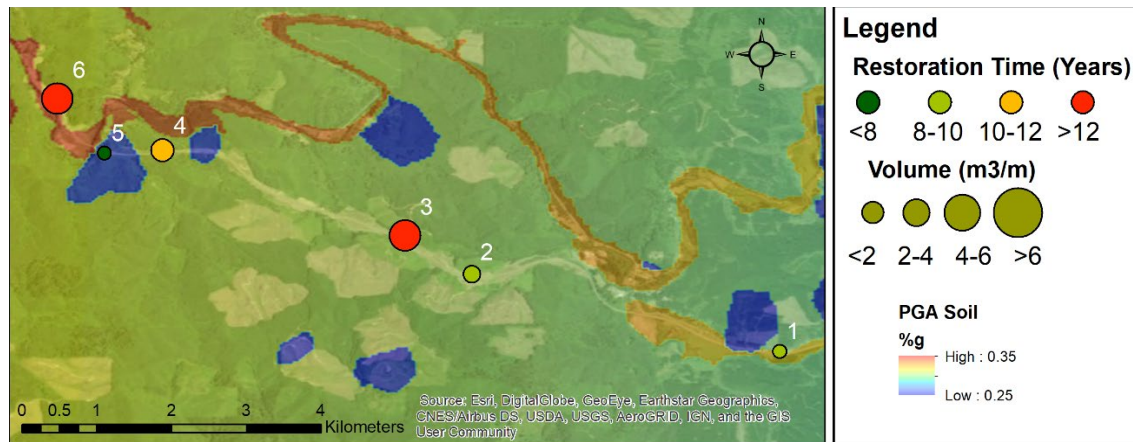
6
5
4
3
2
1
N
W
E
S
0 0.5 1 2 3 4
Kilometers
Source: Esri, DigitalGlobe, GeoEye, Earthstar Geographics, CNES/Airbus DS, USDA, USGS, AeroGRID, IGN, and the GIS User Community

Legend
Restoration Time (Years)
<8 8-10 10-12 >12
Volume (m3/m)
<2 2-4 4-6 >6
PGA Soil
%g
High : 0.35
Low : 0.25